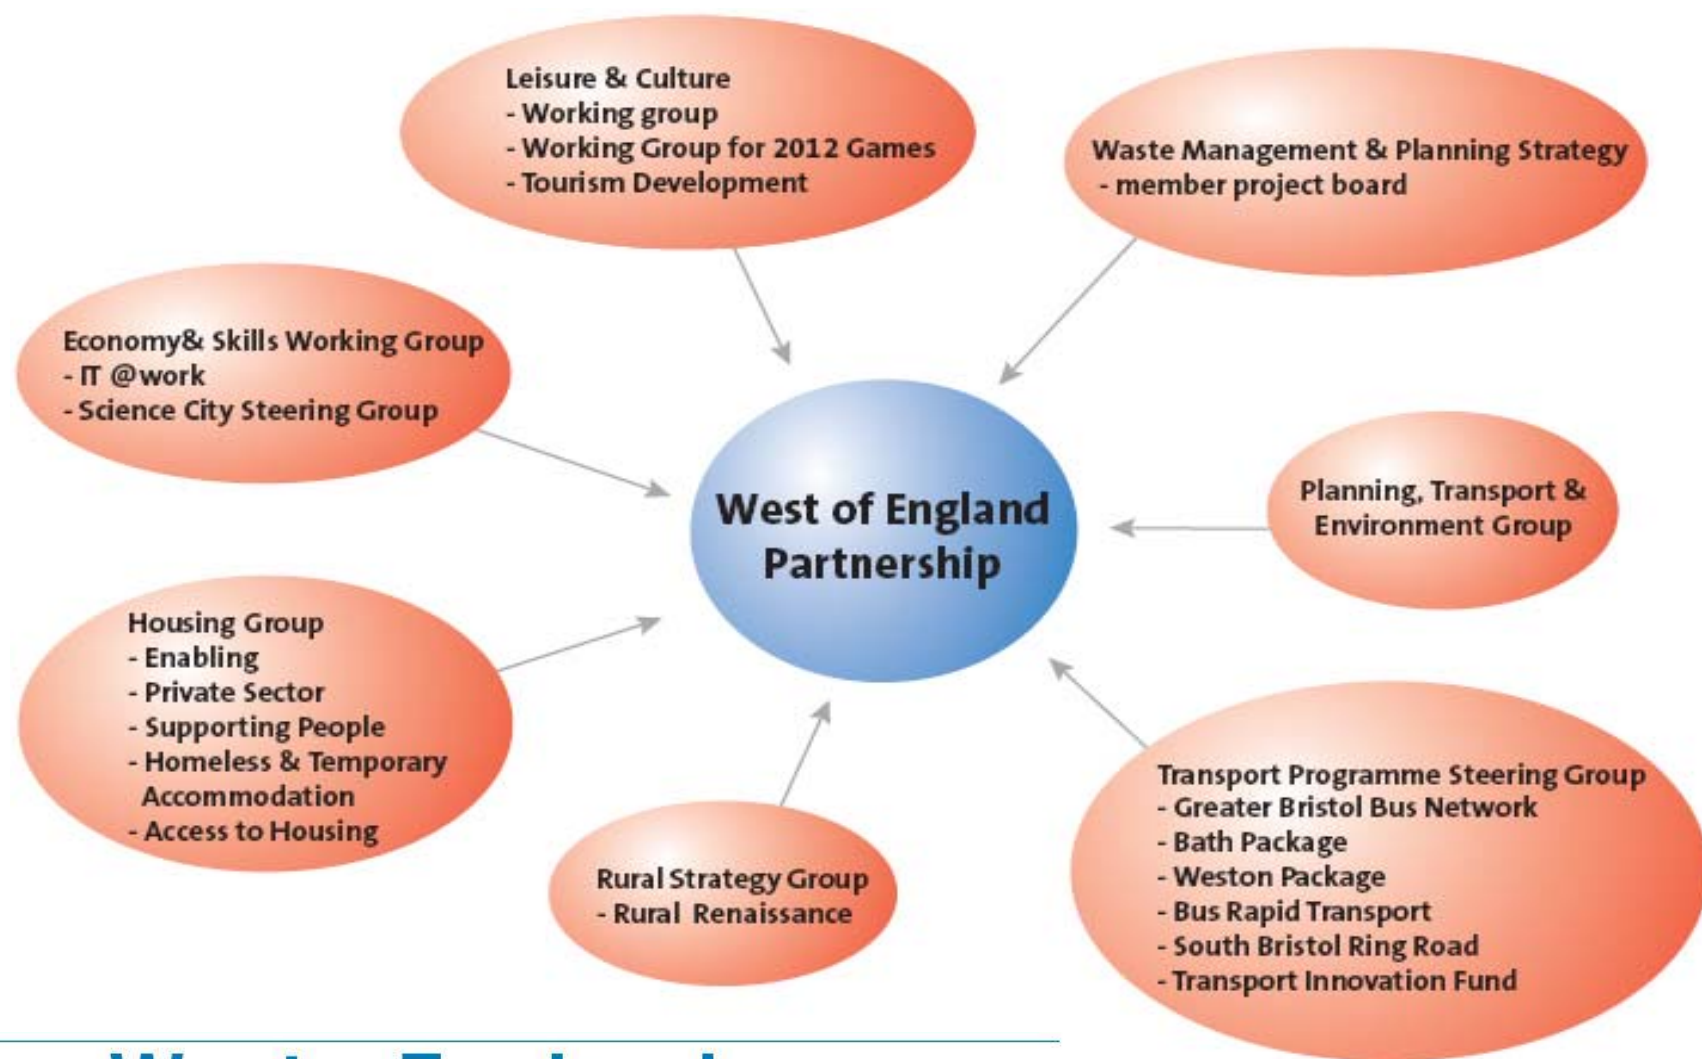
Leisure & Culture
- Working group
- Working Group for 2012 Games
- Tourism Development

Waste Management & Planning Strategy
- member project board

Economy& Skills Working Group
- IT @work
- Science City Steering Group

West of England Partnership

Planning, Transport & Environment Group

Housing Group
- Enabling
- Private Sector
- Supporting People
- Homeless & Temporary Accommodation
- Access to Housing

Rural Strategy Group
- Rural Renaissance

Transport Programme Steering Group
- Greater Bristol Bus Network
- Bath Package
- Weston Package
- Bus Rapid Transport
- South Bristol Ring Road
- Transport Innovation Fund

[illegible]